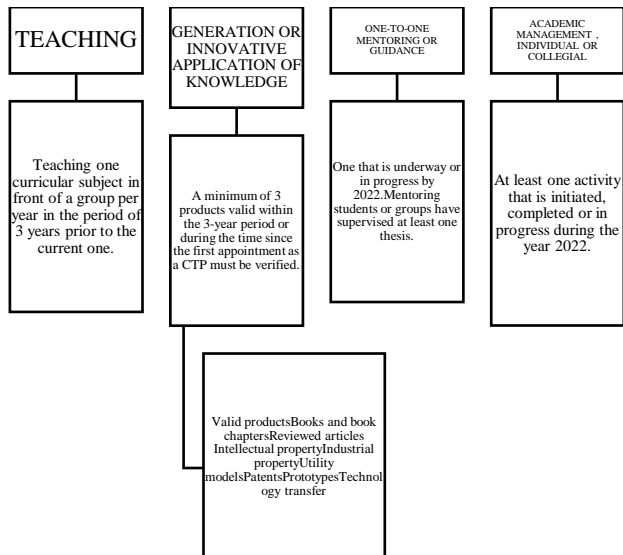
TEACHING

Teaching one curricular subject in front of a group per year in the period of 3 years prior to the current one.

GENERATION OR INNOVATIVE APPLICATION OF KNOWLEDGE

A minimum of 3 products valid within the 3-year period or during the time since the first appointment as a CTP must be verified.

Valid productsBooks and book chaptersReviewed articles Intellectual propertyIndustrial propertyUtility modelsPatentsPrototypesTechnology transfer

ONE-TO-ONE MENTORING OR GUIDANCE

One that is underway or in progress by 2022.Mentoring students or groups have supervised at least one thesis.

ACADEMIC MANAGEMENT , INDIVIDUAL OR COLLEGIAL

At least one activity that is initiated, completed or in progress during the year 2022.